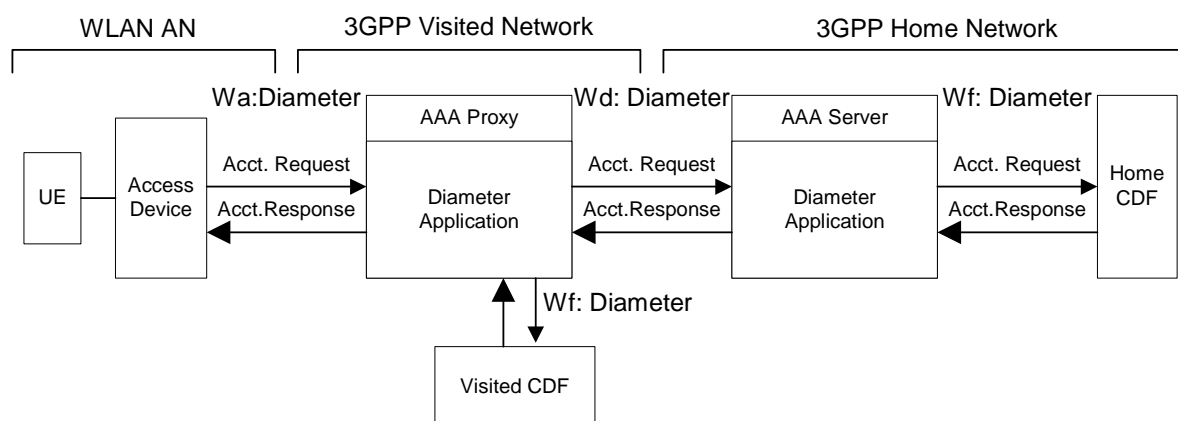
WLAN AN

3GPP Visited Network

3GPP Home Network

Wa:Diameter

AAA Proxy

Wd: Diameter

AAA Server

Wf: Diameter

UE

Access Device

Acct. Request

Acct.Response

Diameter Application

Acct. Request

Acct.Response

Diameter Application

Acct. Request

Acct.Response

Home CDF

Wf: Diameter

Visited CDF